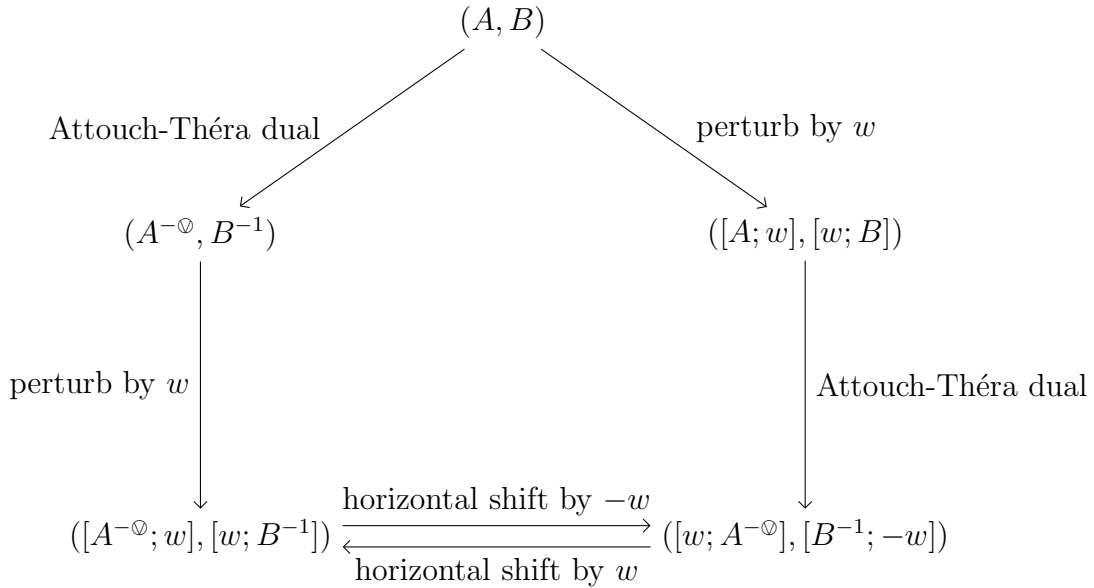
$(A, B)$

Attouch-Théra dual

perturb by $w$

$(A^{-\circledcirc}, B^{-1})$

$([A; w], [w; B])$

perturb by $w$

Attouch-Théra dual

$([A^{-\circledcirc}; w], [w; B^{-1}])$

horizontal shift by $-w$

horizontal shift by $w$

$([w; A^{-\circledcirc}], [B^{-1}; -w])$